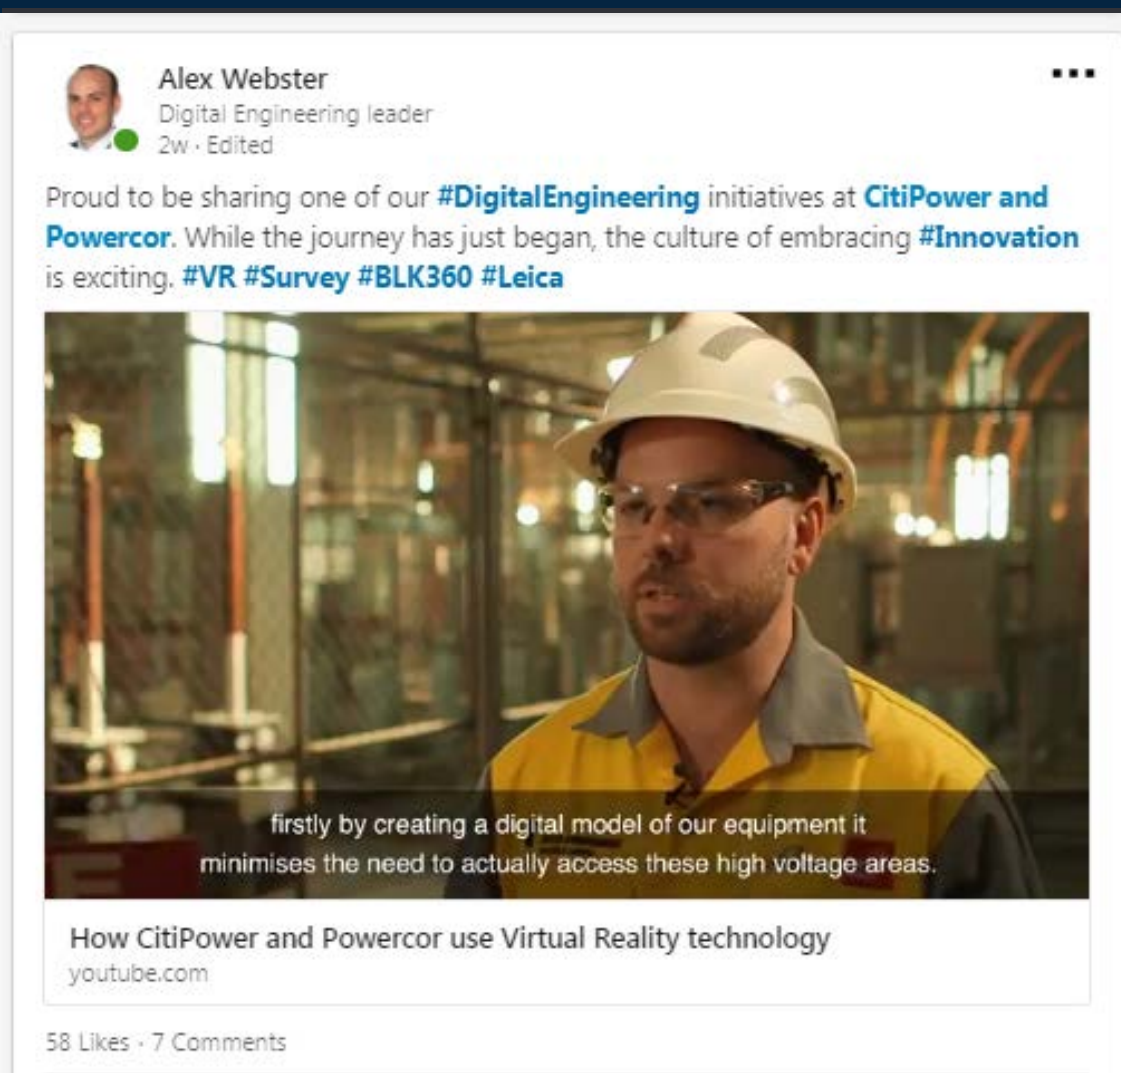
Alex Webster
Digital Engineering leader
2w · Edited

...

Proud to be sharing one of our #DigitalEngineering initiatives at CitiPower and Powercor. While the journey has just began, the culture of embracing #Innovation is exciting. #VR #Survey #BLK360 #Leica

firstly by creating a digital model of our equipment it minimises the need to actually access these high voltage areas.

How CitiPower and Powercor use Virtual Reality technology
youtube.com

58 Likes · 7 Comments